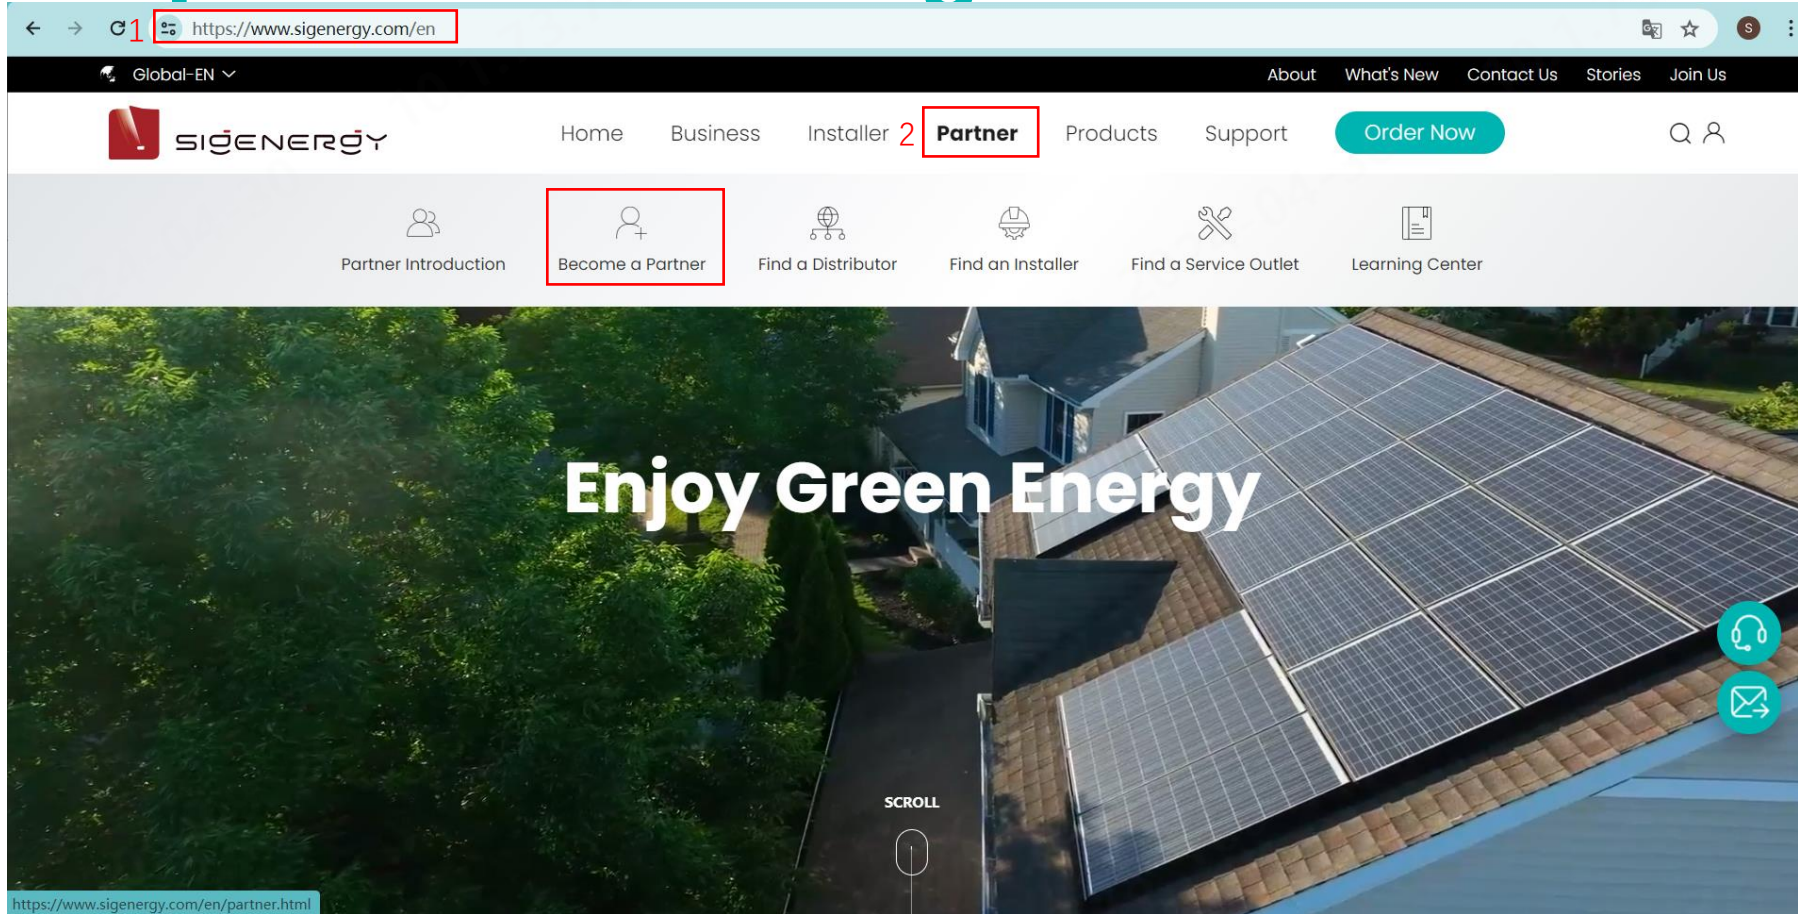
1 https://www.sigenergy.com/en

S

Global-EN

About What's New Contact Us Stories Join Us

SIGENERGY

Home Business Installer 2 Partner Products Support Order Now

Partner Introduction

Become a Partner

Find a Distributor

Find an Installer

Find a Service Outlet

Learning Center

Enjoy Green Energy

SCROLL

https://www.sigenergy.com/en/partner.html